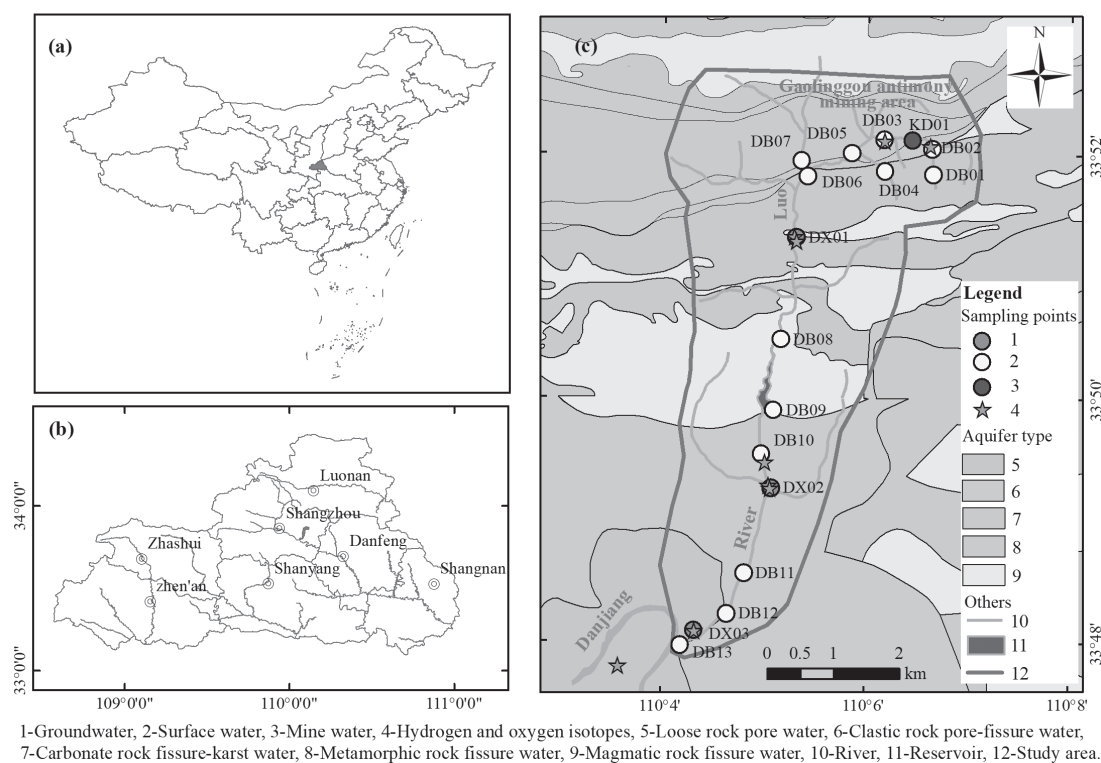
(a)

(b)

Luonan

Shangzhou

Zhashui

Danfeng

Shanyang

Shangnan

zhen'an

34°0'0"

33°0'0"

109°0'0"

110°0'0"

111°0'0"

(c)

N

Gaolinggou antimony mining area

DB03

KD01

DB07

DB05

DB02

DB06

DB04

DB01

Luo

DX01

DB08

DB09

DB10

DX02

River

DB11

DB12

DX03

Danjiang

DB13

0 0.5 1 2 km

33°52'

33°50'

33°48'

110°4'

110°6'

110°8'

Legend

Sampling points

1

2

3

4

Aquifer type

5

6

7

8

9

Others

10

11

12

1-Groundwater, 2-Surface water, 3-Mine water, 4-Hydrogen and oxygen isotopes, 5-Loose rock pore water, 6-Clastic rock pore-fissure water, 7-Carbonate rock fissure-karst water, 8-Metamorphic rock fissure water, 9-Magmatic rock fissure water, 10-River, 11-Reservoir, 12-Study area.